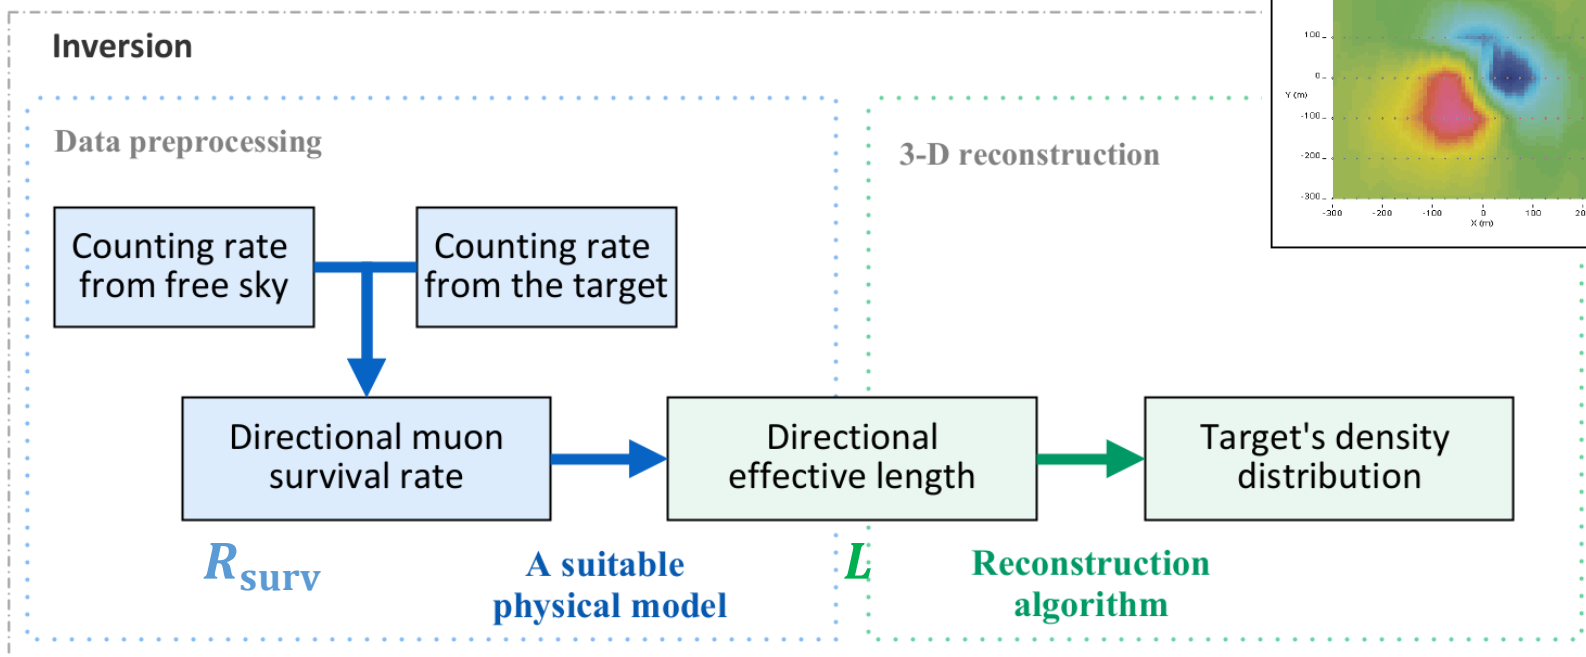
Inversion

Data preprocessing

3-D reconstruction

100
0
-100
-200
-300
Y (m)
-300 -200 -100 0 100 20
X (m)

Counting rate from free sky

Counting rate from the target

Directional muon survival rate

Directional effective length

Target's density distribution

$R_{surv}$

A suitable physical model

$L$

Reconstruction algorithm